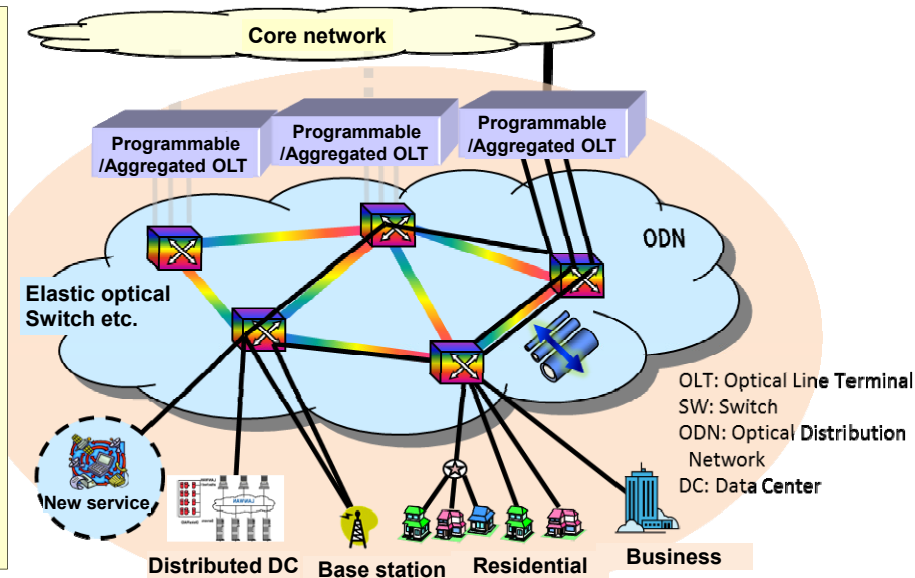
Core network

Programmable /Aggregated OLT

Programmable /Aggregated OLT

Programmable /Aggregated OLT

ODN

Elastic optical Switch etc.

OLT: Optical Line Terminal
SW: Switch
ODN: Optical Distribution Network
DC: Data Center

New service

Distributed DC

Base station

Residential

Business